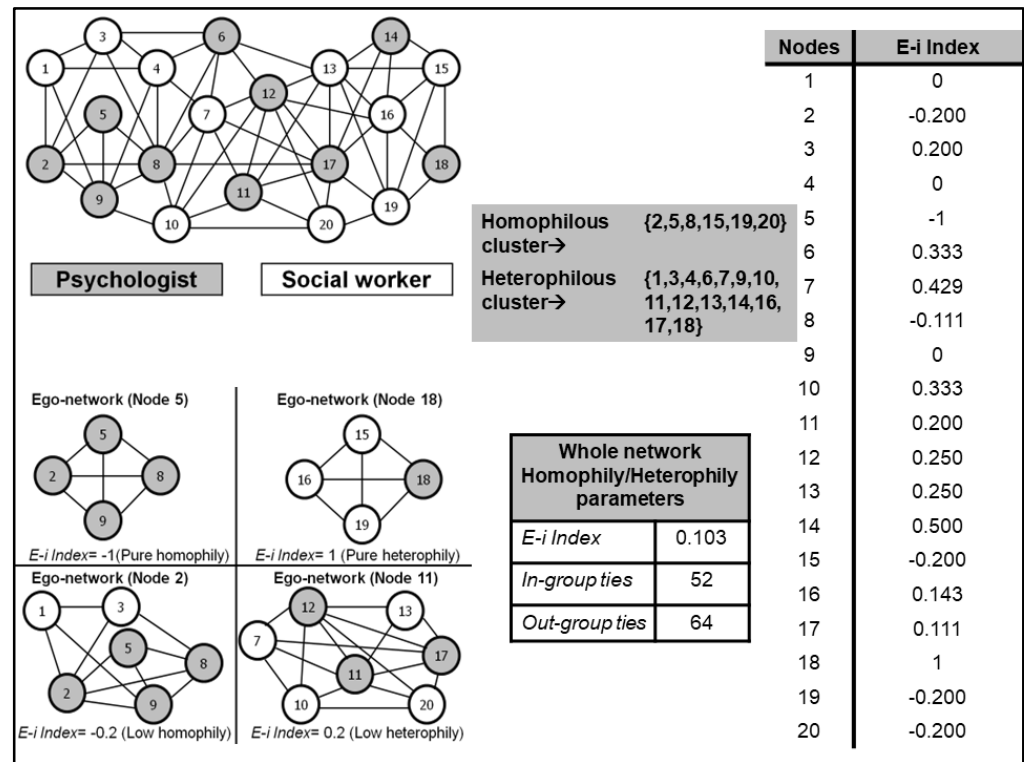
3 6 14
1 4 13 15
5 12 16
7
2 8 17 18
11 19
9 10 20

Psychologist

Social worker

Homophilous cluster→ {2,5,8,15,19,20}

Heterophilous cluster→ {1,3,4,6,7,9,10,11,12,13,14,16,17,18}

| Nodes | E-i Index |
|---|---|
| 1 | 0 |
| 2 | -0.200 |
| 3 | 0.200 |
| 4 | 0 |
| 5 | -1 |
| 6 | 0.333 |
| 7 | 0.429 |
| 8 | -0.111 |
| 9 | 0 |
| 10 | 0.333 |
| 11 | 0.200 |
| 12 | 0.250 |
| 13 | 0.250 |
| 14 | 0.500 |
| 15 | -0.200 |
| 16 | 0.143 |
| 17 | 0.111 |
| 18 | 1 |
| 19 | -0.200 |
| 20 | -0.200 |

Ego-network (Node 5)

5
2 8
9

E-i Index= -1(Pure homophily)

Ego-network (Node 18)

15
16 18
19

E-i Index= 1 (Pure heterophily)

Ego-network (Node 2)

1 3
5 8
2 9

E-i Index= -0.2 (Low homophily)

Ego-network (Node 11)

12 13
7 17
11
10 20

E-i Index= 0.2 (Low heterophily)

| Whole network Homophily/Heterophily parameters | |
|---|---|
| E-i Index | 0.103 |
| In-group ties | 52 |
| Out-group ties | 64 |